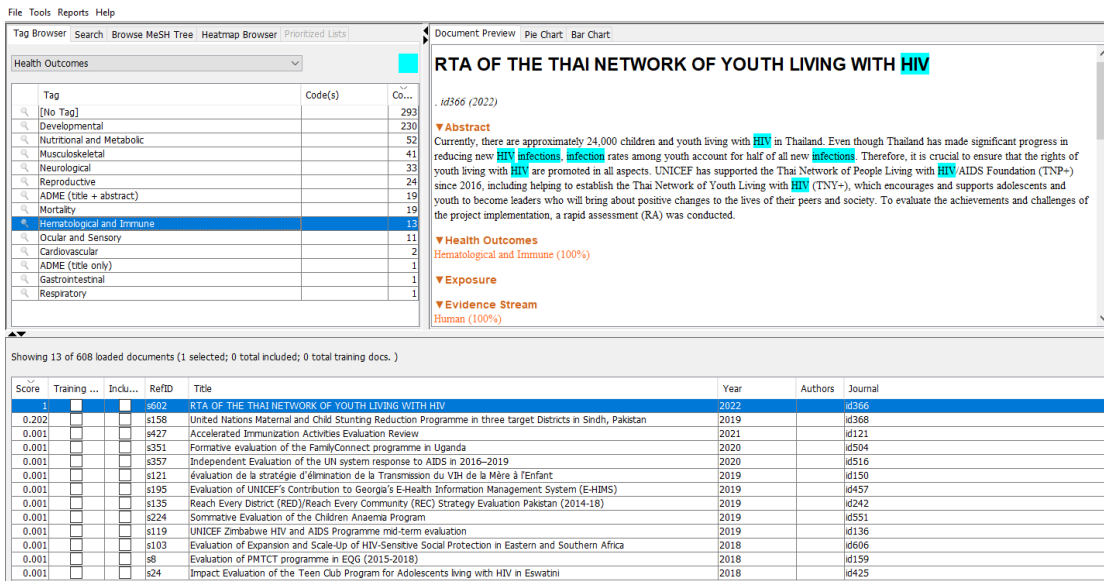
File Tools Reports Help

Tag Browser | Search | Browse MeSH Tree | Heatmap Browser | Prioritized Lists

Health Outcomes

| Tag | Code(s) | Co... |
|---|---|---|
| [No Tag] | | 293 |
| Developmental | | 230 |
| Nutritional and Metabolic | | 52 |
| Musculoskeletal | | 41 |
| Neurological | | 33 |
| Reproductive | | 24 |
| ADME (title + abstract) | | 19 |
| Mortality | | 19 |
| Hematological and Immune | | 13 |
| Ocular and Sensory | | 11 |
| Cardiovascular | | 2 |
| ADME (title only) | | 1 |
| Gastrointestinal | | 1 |
| Respiratory | | 1 |

Document Preview | Pie Chart | Bar Chart

RTA OF THE THAI NETWORK OF YOUTH LIVING WITH HIV

. id366 (2022)

▼Abstract
Currently, there are approximately 24,000 children and youth living with HIV in Thailand. Even though Thailand has made significant progress in reducing new HIV infections, infection rates among youth account for half of all new infections. Therefore, it is crucial to ensure that the rights of youth living with HIV are promoted in all aspects. UNICEF has supported the Thai Network of People Living with HIV/AIDS Foundation (TNP+) since 2016, including helping to establish the Thai Network of Youth Living with HIV (TNY+), which encourages and supports adolescents and youth to become leaders who will bring about positive changes to the lives of their peers and society. To evaluate the achievements and challenges of the project implementation, a rapid assessment (RA) was conducted.

▼Health Outcomes
Hematological and Immune (100%)

▼Exposure

▼Evidence Stream
Human (100%)

Showing 13 of 608 loaded documents (1 selected; 0 total included; 0 total training docs. )

| Score | Training ... | Inclu... | RefID | Title | Year | Authors | Journal |
|---|---|---|---|---|---|---|---|
| 1 | | | s602 | RTA OF THE THAI NETWORK OF YOUTH LIVING WITH HIV | 2022 | | id366 |
| 0.202 | | | s158 | United Nations Maternal and Child Stunting Reduction Programme in three target Districts in Sindh, Pakistan | 2019 | | id368 |
| 0.001 | | | s427 | Accelerated Immunization Activities Evaluation Review | 2021 | | id121 |
| 0.001 | | | s351 | Formative evaluation of the FamilyConnect programme in Uganda | 2020 | | id504 |
| 0.001 | | | s357 | Independent Evaluation of the UN system response to AIDS in 2016–2019 | 2020 | | id516 |
| 0.001 | | | s121 | évaluation de la stratégie d'élimination de la Transmission du VIH de la Mère à l'Enfant | 2019 | | id150 |
| 0.001 | | | s195 | Evaluation of UNICEF's Contribution to Georgia's E-Health Information Management System (E-HIMS) | 2019 | | id457 |
| 0.001 | | | s135 | Reach Every District (RED)/Reach Every Community (REC) Strategy Evaluation Pakistan (2014-18) | 2019 | | id242 |
| 0.001 | | | s224 | Sommative Evaluation of the Children Anaemia Program | 2019 | | id551 |
| 0.001 | | | s119 | UNICEF Zimbabwe HIV and AIDS Programme mid-term evaluation | 2019 | | id136 |
| 0.001 | | | s103 | Evaluation of Expansion and Scale-Up of HIV-Sensitive Social Protection in Eastern and Southern Africa | 2018 | | id606 |
| 0.001 | | | s8 | Evaluation of PMTCT programme in EQG (2015-2018) | 2018 | | id159 |
| 0.001 | | | s24 | Impact Evaluation of the Teen Club Program for Adolescents living with HIV in Eswatini | 2018 | | id425 |